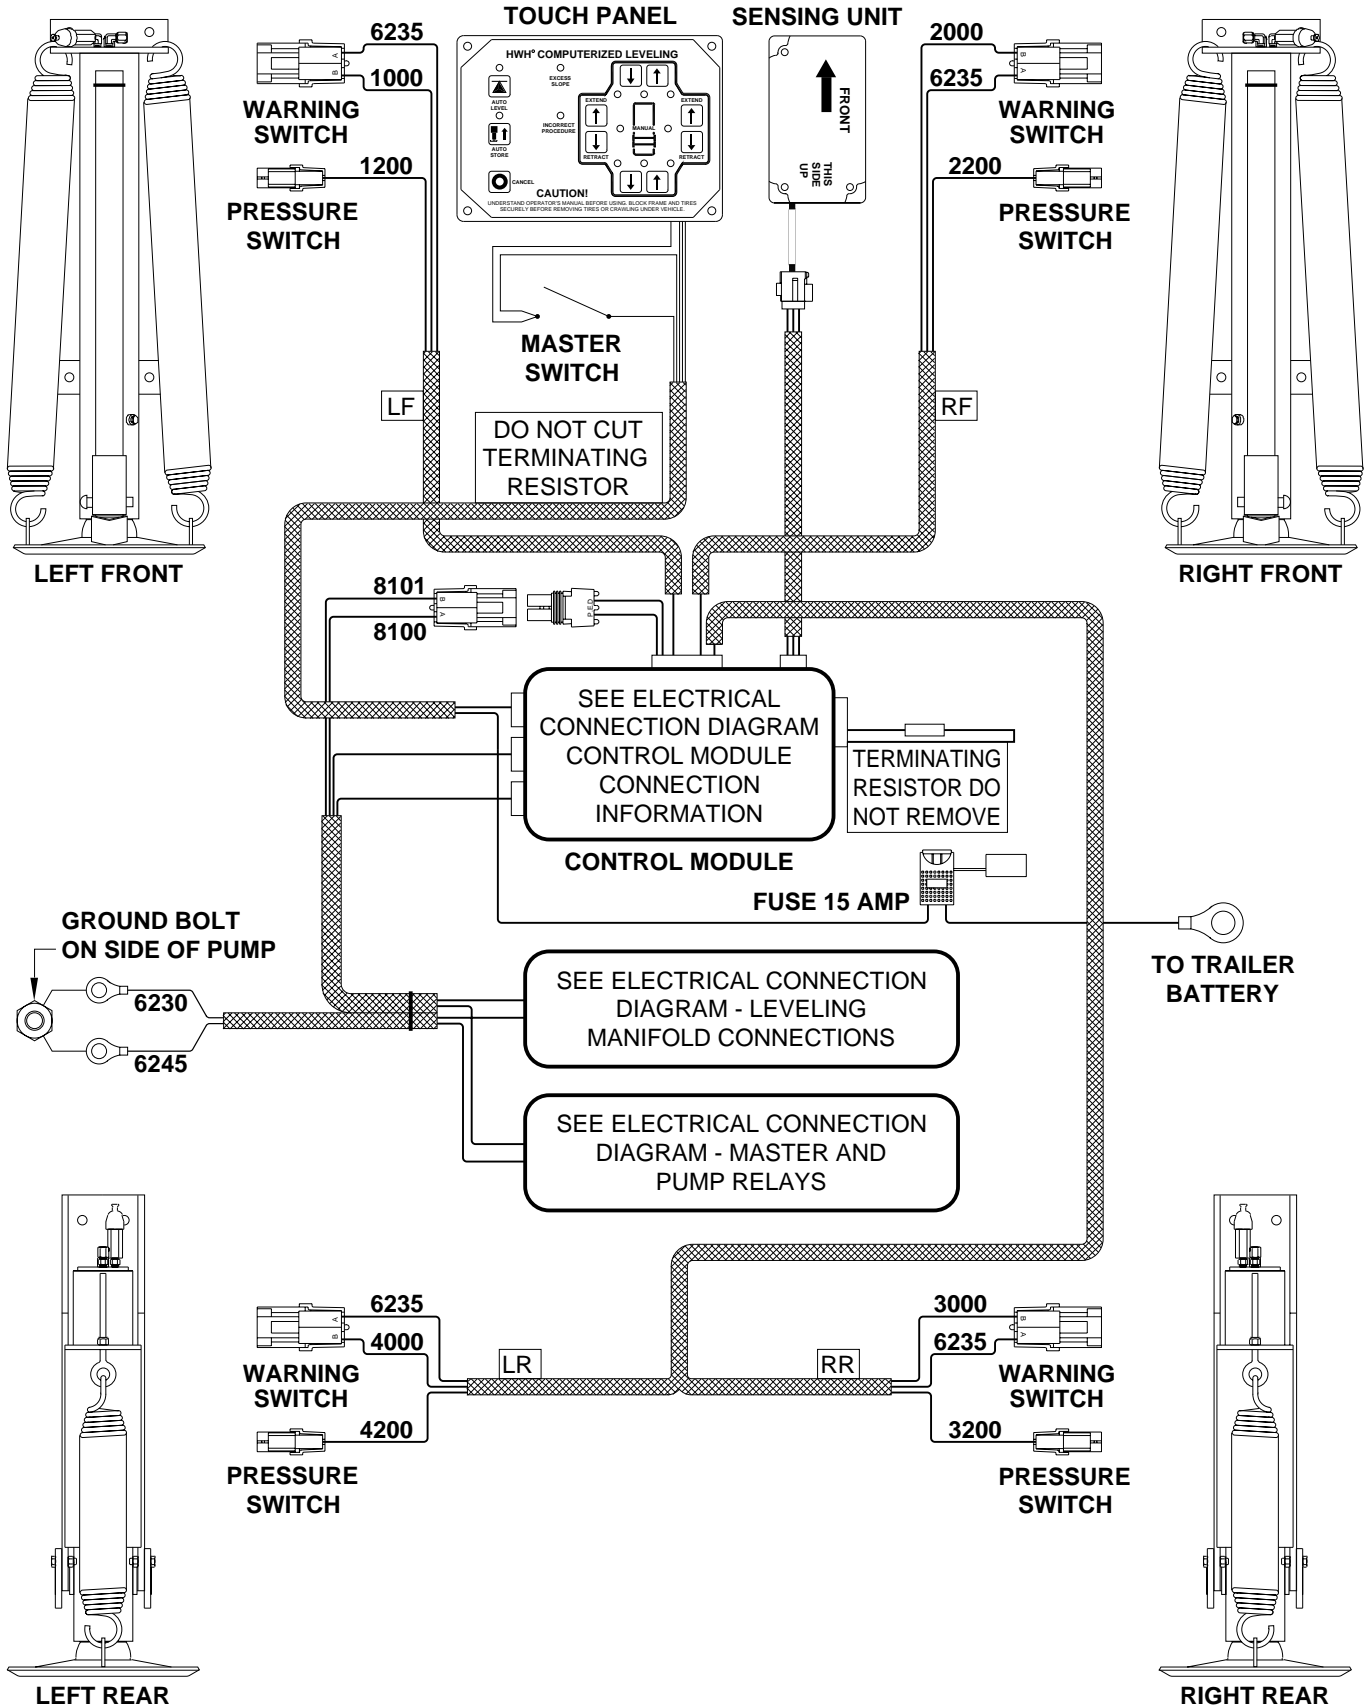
TOUCH PANEL

SENSING UNIT

6235
1000
WARNING SWITCH

1200
PRESSURE SWITCH

HWH® COMPUTERIZED LEVELING
AUTO LEVEL
EXCESS SLOPE
AUTO STORE
INCORRECT PROCEDURE
EXTEND
RETRACT
MANUAL
EXTEND
RETRACT
CANCEL
CAUTION!
UNDERSTAND OPERATOR'S MANUAL BEFORE USING. BLOCK FRAME AND TIRES SECURELY BEFORE REMOVING TIRES OR CRAWLING UNDER VEHICLE.

FRONT
THIS SIDE UP

2000
6235
WARNING SWITCH

2200
PRESSURE SWITCH

MASTER SWITCH

LF

RF

DO NOT CUT TERMINATING RESISTOR

LEFT FRONT

RIGHT FRONT

8101
8100

SEE ELECTRICAL CONNECTION DIAGRAM CONTROL MODULE CONNECTION INFORMATION

TERMINATING RESISTOR DO NOT REMOVE

CONTROL MODULE

FUSE 15 AMP

GROUND BOLT ON SIDE OF PUMP

6230
6245

TO TRAILER BATTERY

SEE ELECTRICAL CONNECTION DIAGRAM - LEVELING MANIFOLD CONNECTIONS

SEE ELECTRICAL CONNECTION DIAGRAM - MASTER AND PUMP RELAYS

6235
4000
WARNING SWITCH
4200
PRESSURE SWITCH

LR

RR

3000
6235
WARNING SWITCH
3200
PRESSURE SWITCH

LEFT REAR

RIGHT REAR